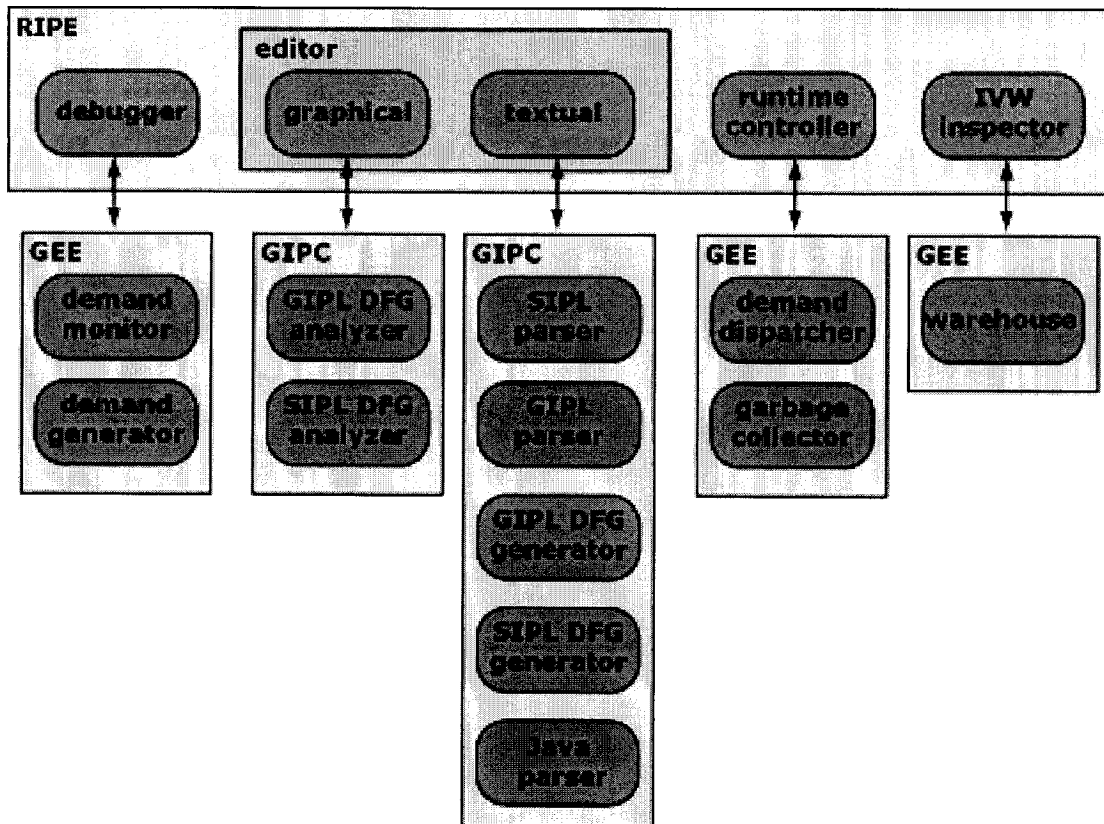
RIPE

debugger

editor

graphical

textual

runtime controller

IVW inspector

GEE

demand monitor

demand generator

GIPC

GIPL DFG analyzer

SIPL DFG analyzer

GIPC

SIPL parser

GIPL parser

GIPL DFG generator

SIPL DFG generator

Java parser

GEE

demand dispatcher

garbage collector

GEE

warehouse